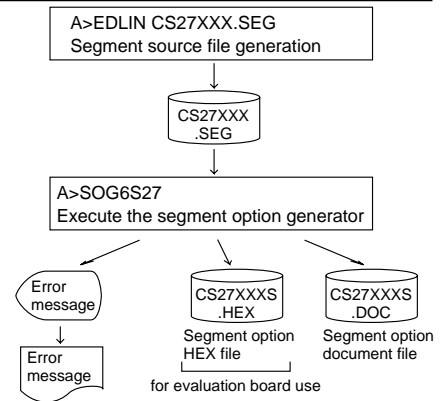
A>EDLIN CS27XXX.SEG
Segment source file generation

CS27XXX
.SEG

A>SOG6S27
Execute the segment option generator

Error message

Error message

CS27XXXS
.HEX
Segment option HEX file

CS27XXXS
.DOC
Segment option document file

for evaluation board use